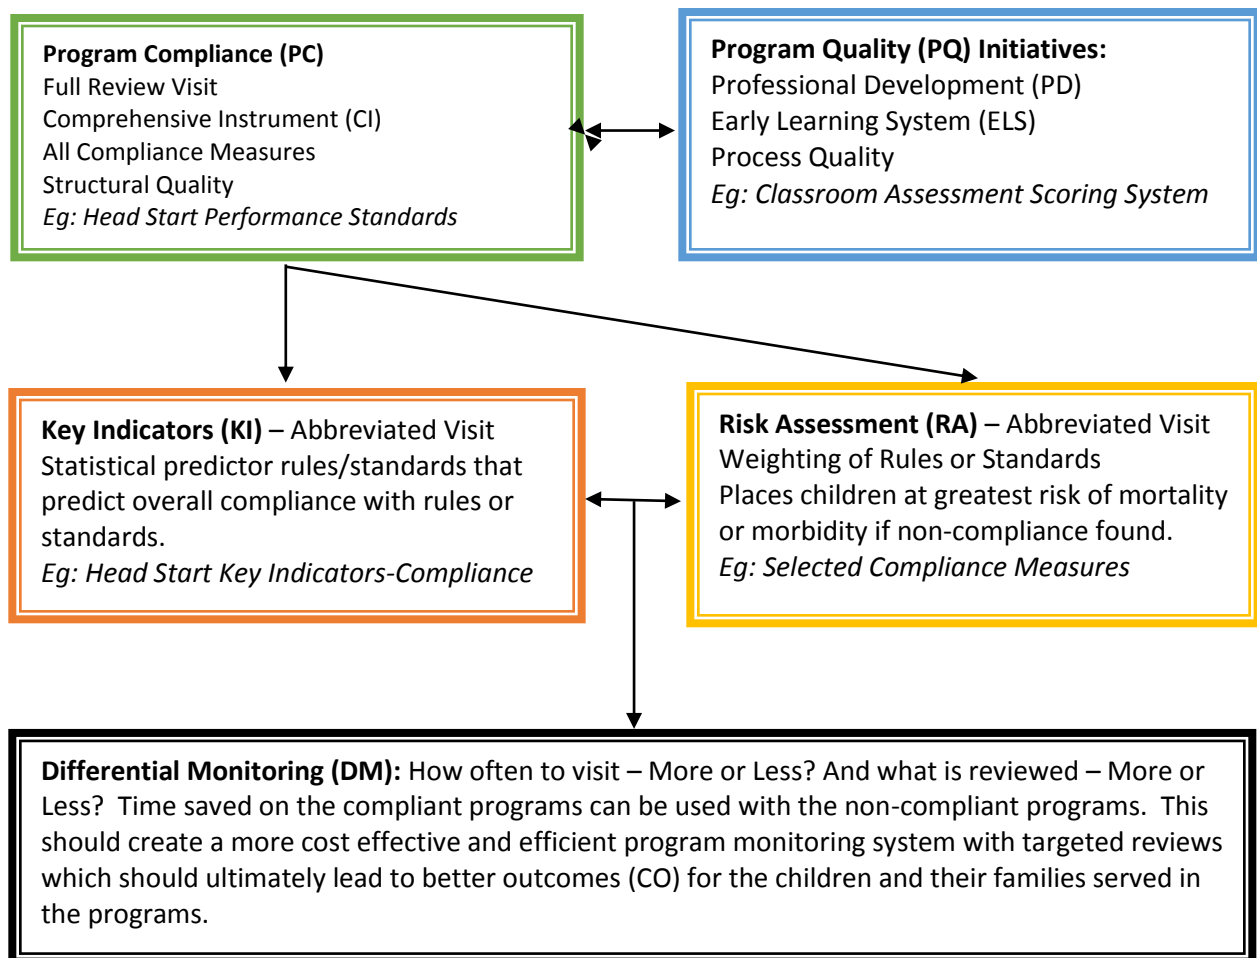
**Program Compliance (PC)**
Full Review Visit
Comprehensive Instrument (CI)
All Compliance Measures
Structural Quality
*Eg: Head Start Performance Standards*

**Program Quality (PQ) Initiatives:**
Professional Development (PD)
Early Learning System (ELS)
Process Quality
*Eg: Classroom Assessment Scoring System*

**Key Indicators (KI)** – Abbreviated Visit
Statistical predictor rules/standards that predict overall compliance with rules or standards.
*Eg: Head Start Key Indicators-Compliance*

**Risk Assessment (RA)** – Abbreviated Visit
Weighting of Rules or Standards
Places children at greatest risk of mortality or morbidity if non-compliance found.
*Eg: Selected Compliance Measures*

**Differential Monitoring (DM):** How often to visit – More or Less? And what is reviewed – More or Less? Time saved on the compliant programs can be used with the non-compliant programs. This should create a more cost effective and efficient program monitoring system with targeted reviews which should ultimately lead to better outcomes (CO) for the children and their families served in the programs.